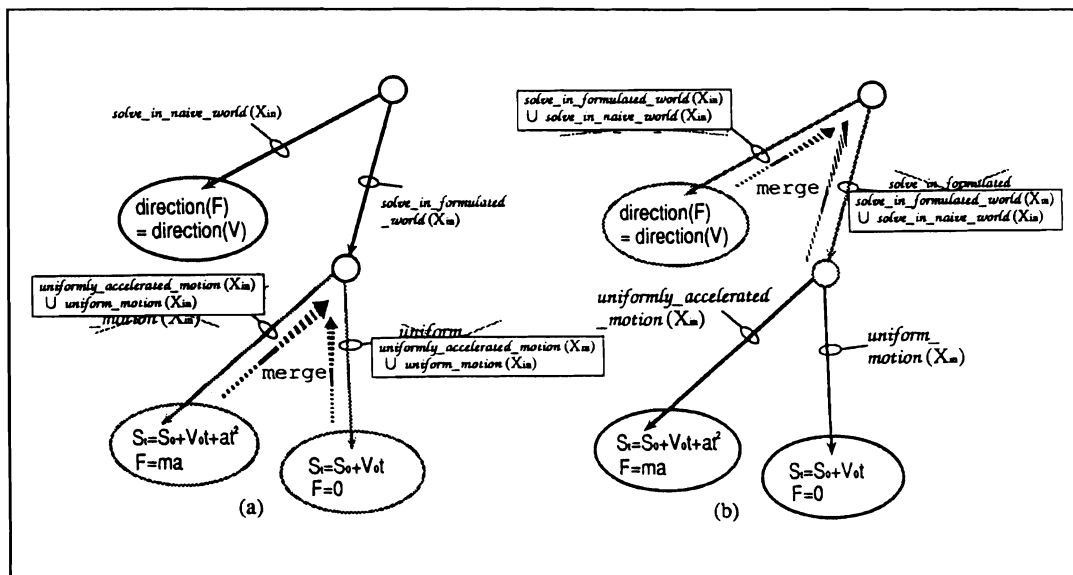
solve_in_naive_world$(X_{in})$

direction(F) = direction(V)

solve_in_formulated_world$(X_{in})$

uniformly_accelerated_motion$(X_{in})$ $\cup$ uniform_motion$(X_{in})$

_motion$(X_{in})$

merge

uniform_

uniformly_accelerated_motion$(X_{in})$ $\cup$ uniform_motion$(X_{in})$

$S_t=S_0+V_0t+at^2$
F=ma

$S_t=S_0+V_0t$
F=0

(a)

solve_in_formulated_world$(X_{in})$ $\cup$ solve_in_naive_world$(X_{in})$

merge

direction(F) = direction(V)

solve_in_formulated

solve_in_formulated_world$(X_{in})$ $\cup$ solve_in_naive_world$(X_{in})$

uniformly_accelerated _motion$(X_{in})$

uniform_ motion$(X_{in})$

$S_t=S_0+V_0t+at^2$
F=ma

$S_t=S_0+V_0t$
F=0

(b)